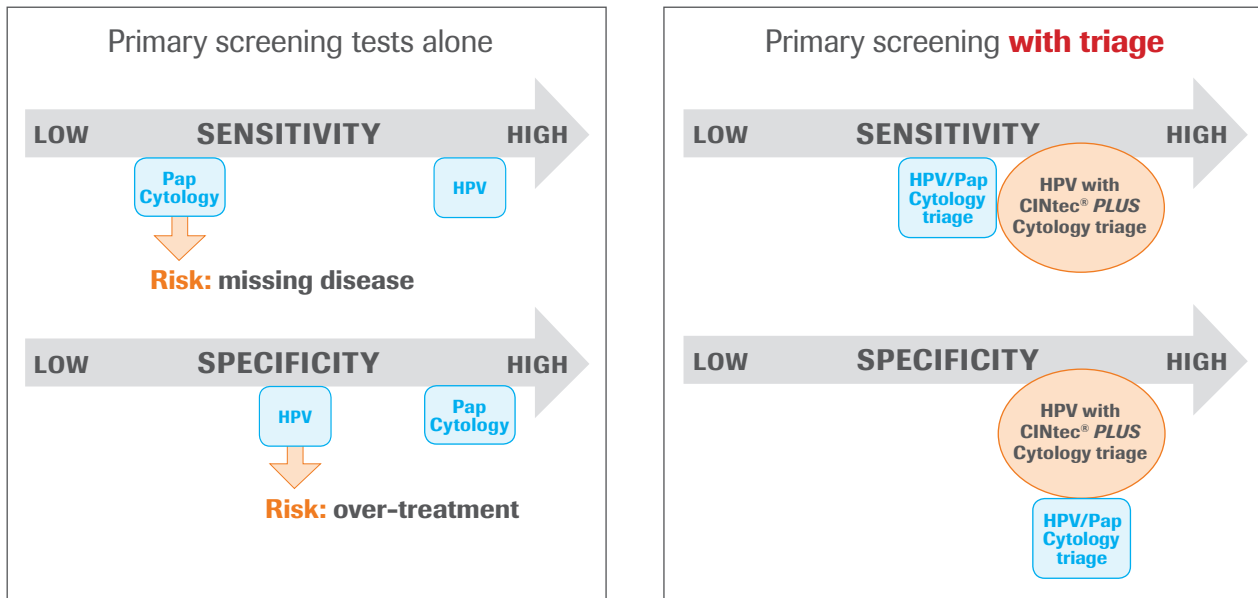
Primary screening tests alone

LOW SENSITIVITY HIGH

Pap Cytology

HPV

Risk: missing disease

LOW SPECIFICITY HIGH

HPV

Pap Cytology

Risk: over-treatment

Primary screening with triage

LOW SENSITIVITY HIGH

HPV/Pap Cytology triage

HPV with CINtec® PLUS Cytology triage

LOW SPECIFICITY HIGH

HPV with CINtec® PLUS Cytology triage

HPV/Pap Cytology triage